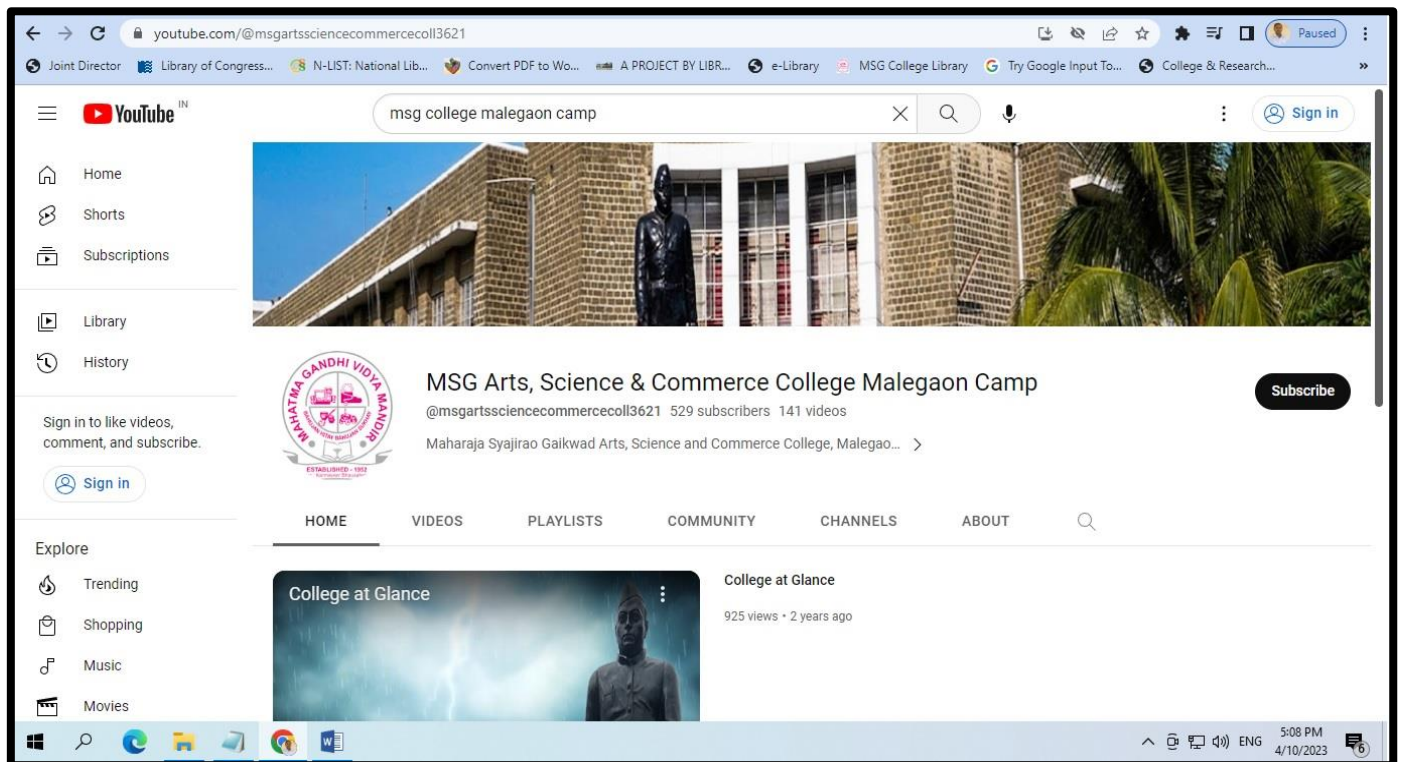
youtube.com/@msgartssciencecommercecoll3621

Paused

Joint Director | Library of Congress... | N-LIST: National Lib... | Convert PDF to Wo... | A PROJECT BY LIBR... | e-Library | MSG College Library | Try Google Input To... | College & Research...

YouTube IN

msg college malegaon camp

Sign in

Home
Shorts
Subscriptions

Library
History

Sign in to like videos, comment, and subscribe.

Sign in

Explore
Trending
Shopping
Music
Movies

MAHATMA GANDHI VIDYA MANDIR
ESTABLISHED - 1952

MSG Arts, Science & Commerce College Malegaon Camp

@msgartssciencecommercecoll3621 529 subscribers 141 videos

Maharaja Syajirao Gaikwad Arts, Science and Commerce College, Malegao... >

Subscribe

HOME VIDEOS PLAYLISTS COMMUNITY CHANNELS ABOUT

College at Glance

College at Glance

925 views • 2 years ago

ENG 5:08 PM 4/10/2023